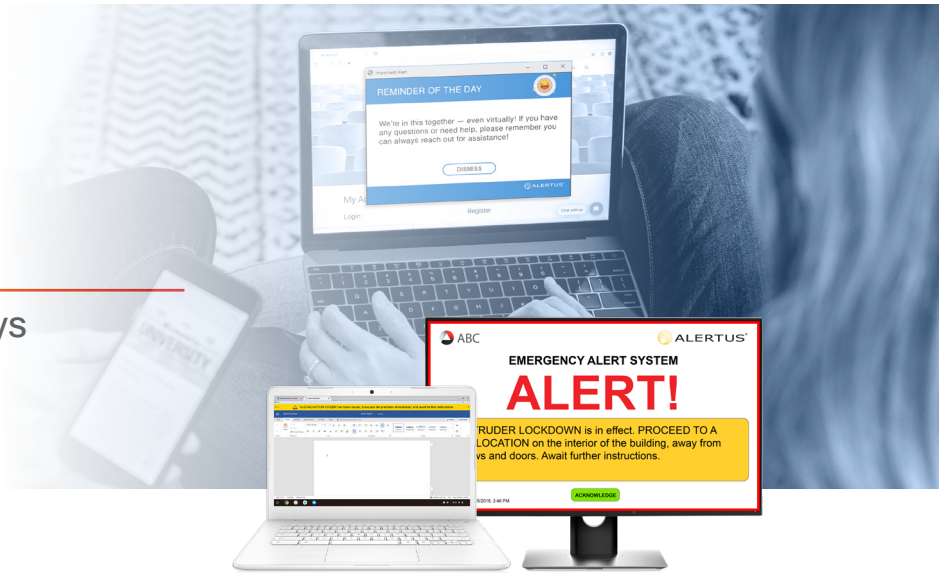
YS

Important Alert

REMINDER OF THE DAY

We're in this together — even virtually! If you have any questions or need help, please remember you can always reach out for assistance!

DISMISS

ALERTUS

My A

Login

Register

UNIVERSITY

ABC

ALERTUS

EMERGENCY ALERT SYSTEM

ALERT!

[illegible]TRUDER LOCKDOWN is in effect. PROCEED TO A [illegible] LOCATION on the interior of the building, away from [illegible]ws and doors. Await further instructions.

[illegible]5/2018, 3:46 PM

ACKNOWLEDGE